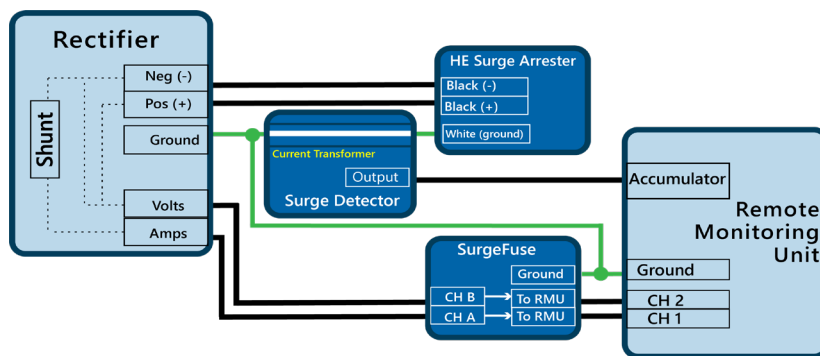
Rectifier

Shunt

Neg (-)

Pos (+)

Ground

Volts

Amps

HE Surge Arrester

Black (-)

Black (+)

White (ground)

Current Transformer

Output

Surge Detector

SurgeFuse

Ground

CH B

CH A

To RMU

To RMU

Remote Monitoring Unit

Accumulator

Ground

CH 2

CH 1